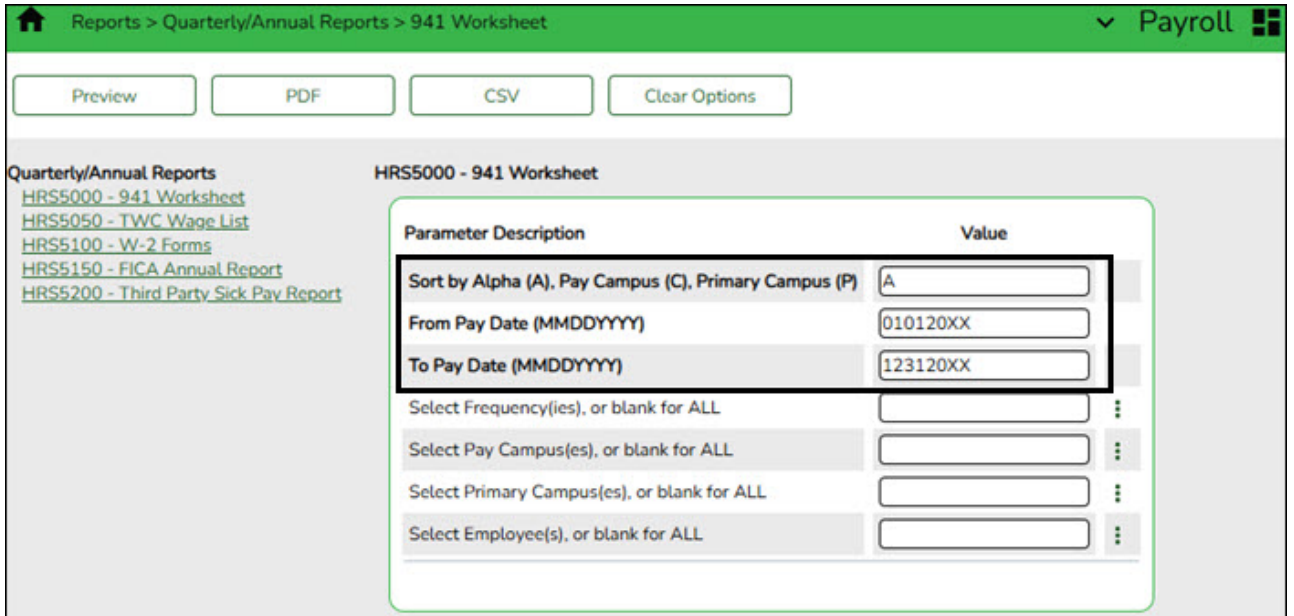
Reports > Quarterly/Annual Reports > 941 Worksheet

Payroll

Preview PDF CSV Clear Options

Quarterly/Annual Reports
HRS5000 - 941 Worksheet
HRS5050 - TWC Wage List
HRS5100 - W-2 Forms
HRS5150 - FICA Annual Report
HRS5200 - Third Party Sick Pay Report

HRS5000 - 941 Worksheet

| Parameter Description | Value |
|---|---|
| Sort by Alpha (A), Pay Campus (C), Primary Campus (P) | A |
| From Pay Date (MMDDYYYY) | 010120XX |
| To Pay Date (MMDDYYYY) | 123120XX |
| Select Frequency(ies), or blank for ALL | |
| Select Pay Campus(es), or blank for ALL | |
| Select Primary Campus(es), or blank for ALL | |
| Select Employee(s), or blank for ALL | |